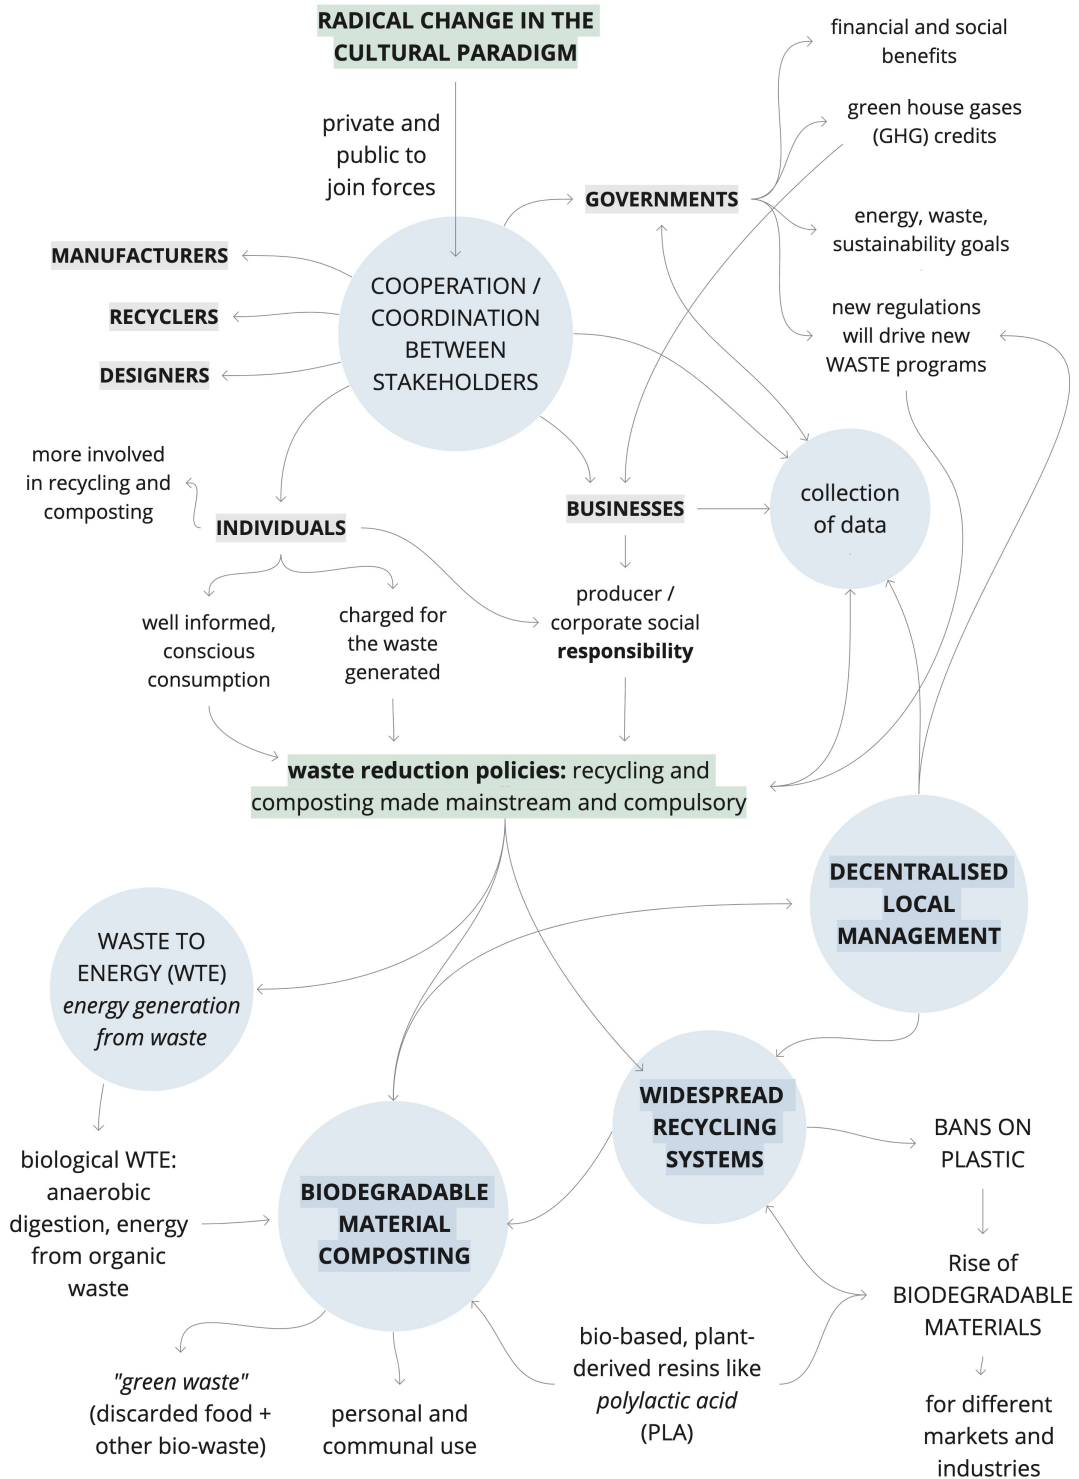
RADICAL CHANGE IN THE CULTURAL PARADIGM

private and public to join forces

financial and social benefits

green house gases (GHG) credits

GOVERNMENTS

energy, waste, sustainability goals

new regulations will drive new WASTE programs

MANUFACTURERS

RECYCLERS

DESIGNERS

COOPERATION / COORDINATION BETWEEN STAKEHOLDERS

more involved in recycling and composting

INDIVIDUALS

BUSINESSES

collection of data

well informed, conscious consumption

charged for the waste generated

producer / corporate social **responsibility**

**waste reduction policies:** recycling and composting made mainstream and compulsory

DECENTRALISED LOCAL MANAGEMENT

WASTE TO ENERGY (WTE) *energy generation from waste*

WIDESPREAD RECYCLING SYSTEMS

BANS ON PLASTIC

biological WTE: anaerobic digestion, energy from organic waste

BIODEGRADABLE MATERIAL COMPOSTING

Rise of BIODEGRADABLE MATERIALS

bio-based, plant-derived resins like *polylactic acid* (PLA)

for different markets and industries

*"green waste"* (discarded food + other bio-waste)

personal and communal use